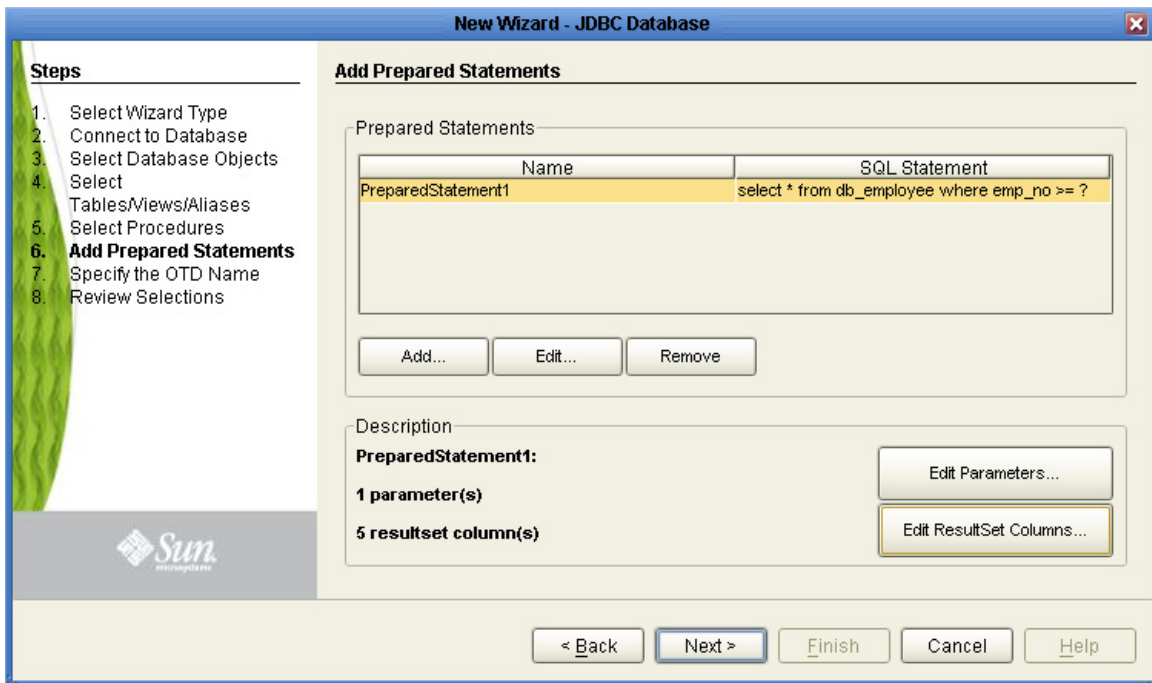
New Wizard - JDBC Database

Steps

1. Select Wizard Type
2. Connect to Database
3. Select Database Objects
4. Select Tables/Views/Aliases
5. Select Procedures
6. Add Prepared Statements
7. Specify the OTD Name
8. Review Selections

Sun microsystems

Add Prepared Statements

Prepared Statements

| Name | SQL Statement |
|---|---|
| PreparedStatement1 | select * from db_employee where emp_no >= ? |

Add... Edit... Remove

Description

PreparedStatement1:

1 parameter(s)

5 resultset column(s)

Edit Parameters...

Edit ResultSet Columns...

< Back Next > Finish Cancel Help